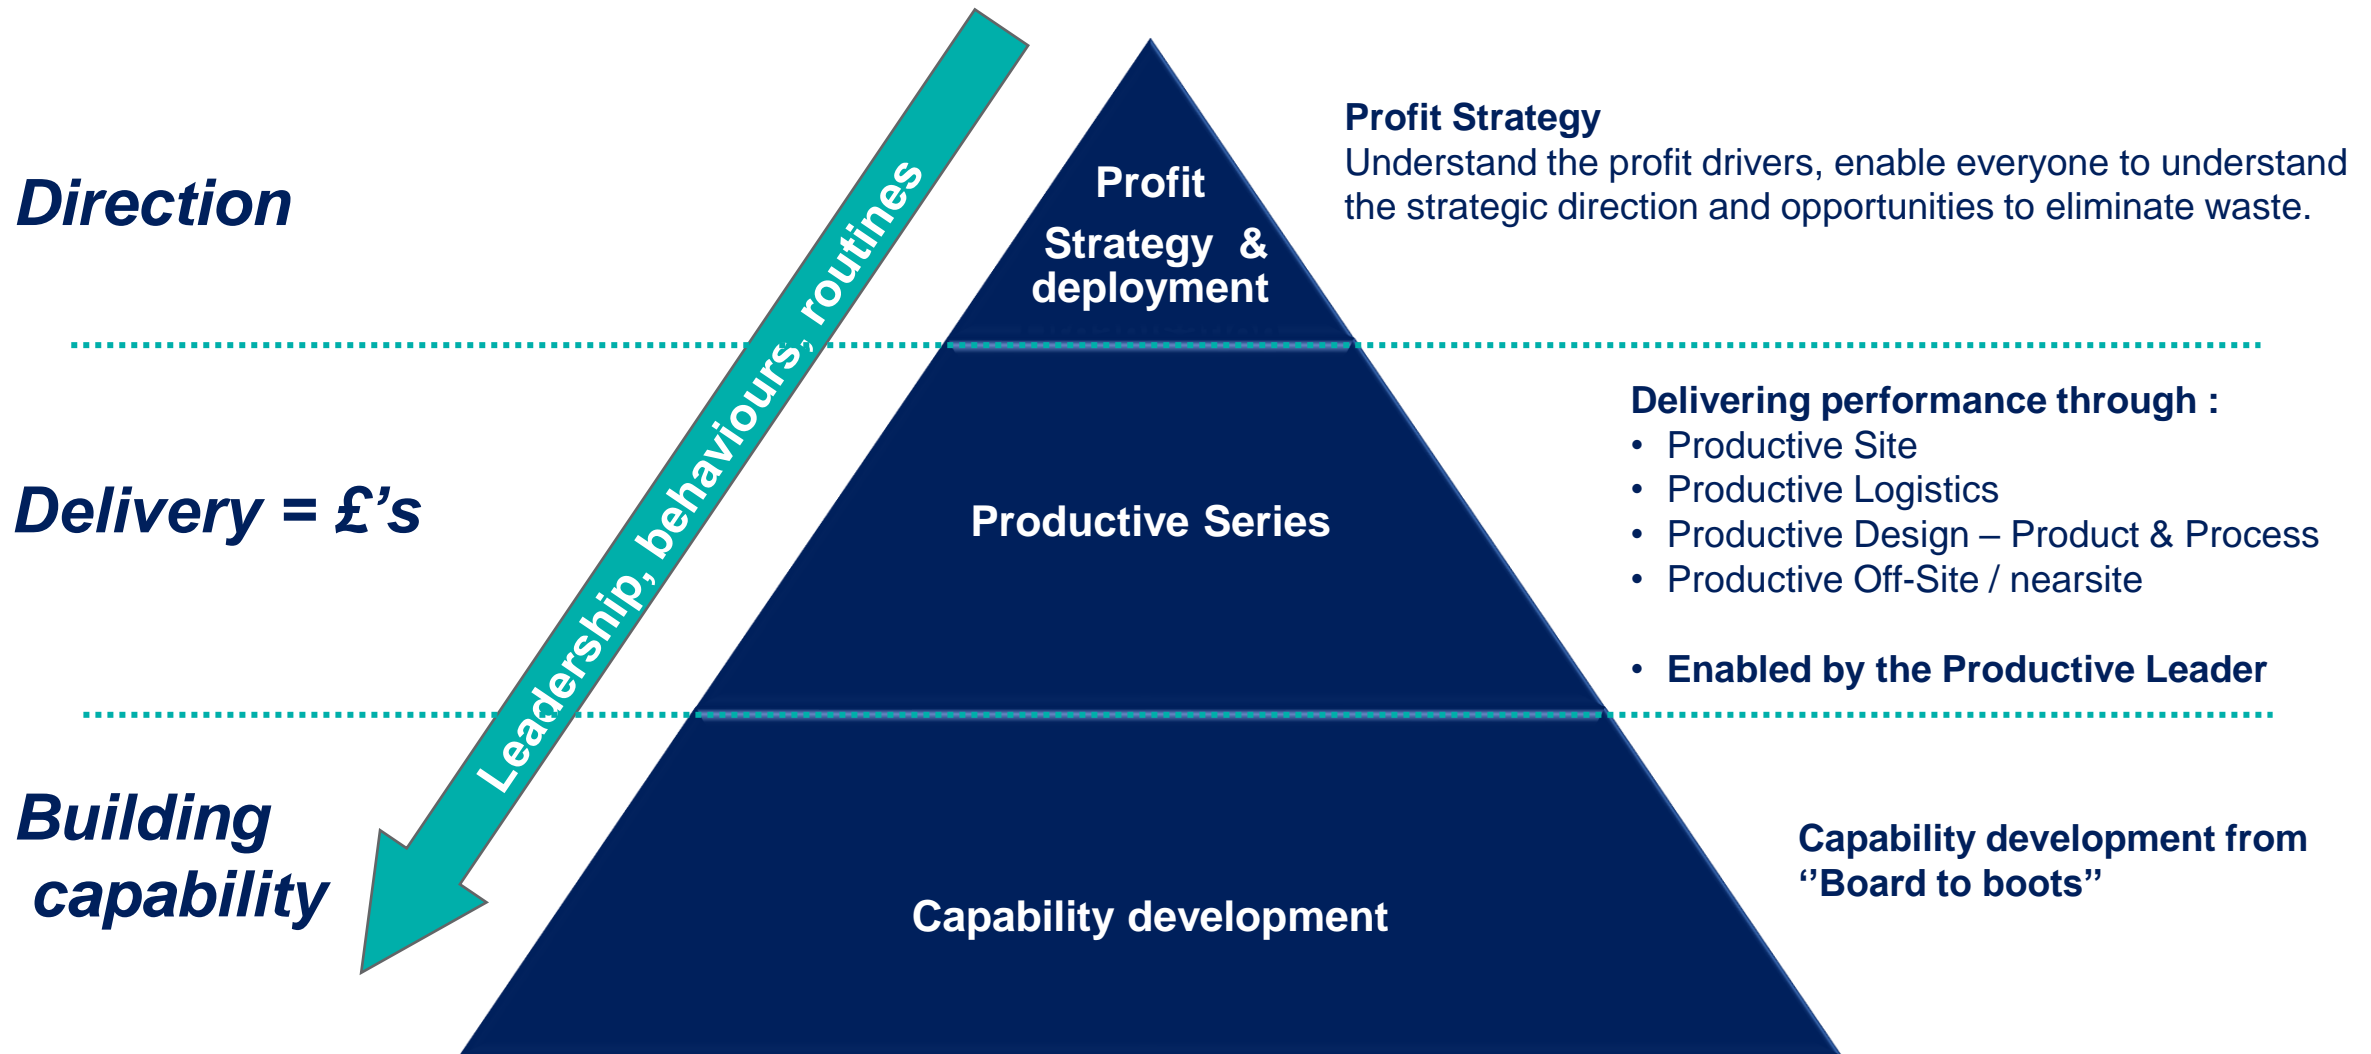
Direction

Leadership, behaviours, routines

Profit Strategy & deployment

Profit Strategy
Understand the profit drivers, enable everyone to understand the strategic direction and opportunities to eliminate waste.

Delivery = £'s

Productive Series

Delivering performance through :
• Productive Site
• Productive Logistics
• Productive Design – Product & Process
• Productive Off-Site / nearsite

• Enabled by the Productive Leader

Building capability

Capability development

Capability development from ''Board to boots''